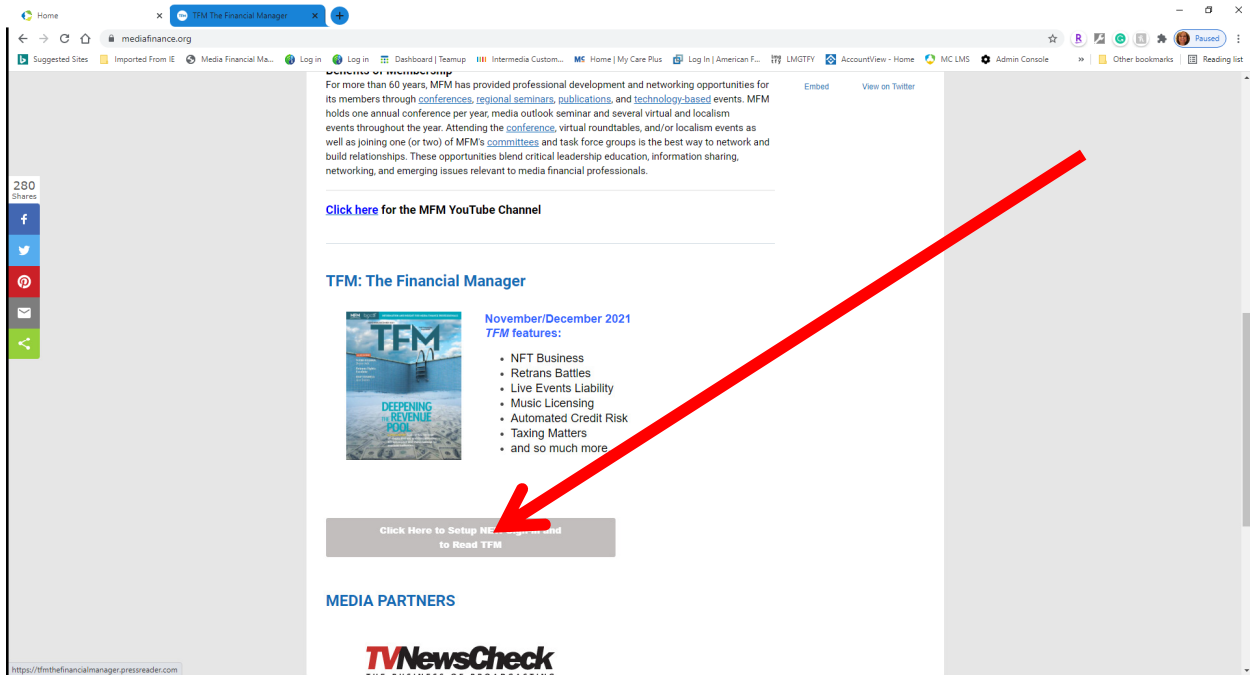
Home
TFM The Financial Manager
mediafinance.org
Paused
Suggested Sites | Imported From IE | Media Financial Ma... | Log in | Log in | Dashboard | Teamup | Intermedia Custom... | Home | My Care Plus | Log In | American F... | LMGTFY | AccountView - Home | MC LMS | Admin Console | Other bookmarks | Reading list

Benefits of Membership
For more than 60 years, MFM has provided professional development and networking opportunities for its members through conferences, regional seminars, publications, and technology-based events. MFM holds one annual conference per year, media outlook seminar and several virtual and localism events throughout the year. Attending the conference, virtual roundtables, and/or localism events as well as joining one (or two) of MFM's committees and task force groups is the best way to network and build relationships. These opportunities blend critical leadership education, information sharing, networking, and emerging issues relevant to media financial professionals.

Embed
View on Twitter

280
Shares

Click here for the MFM YouTube Channel

TFM: The Financial Manager

TFM
DEEPENING THE REVENUE POOL

November/December 2021
TFM features:

- NFT Business
- Retrans Battles
- Live Events Liability
- Music Licensing
- Automated Credit Risk
- Taxing Matters
- and so much more

Click Here to Setup NE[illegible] and to Read TFM

MEDIA PARTNERS

TVNewsCheck

https://tfmthefinancialmanager.pressreader.com